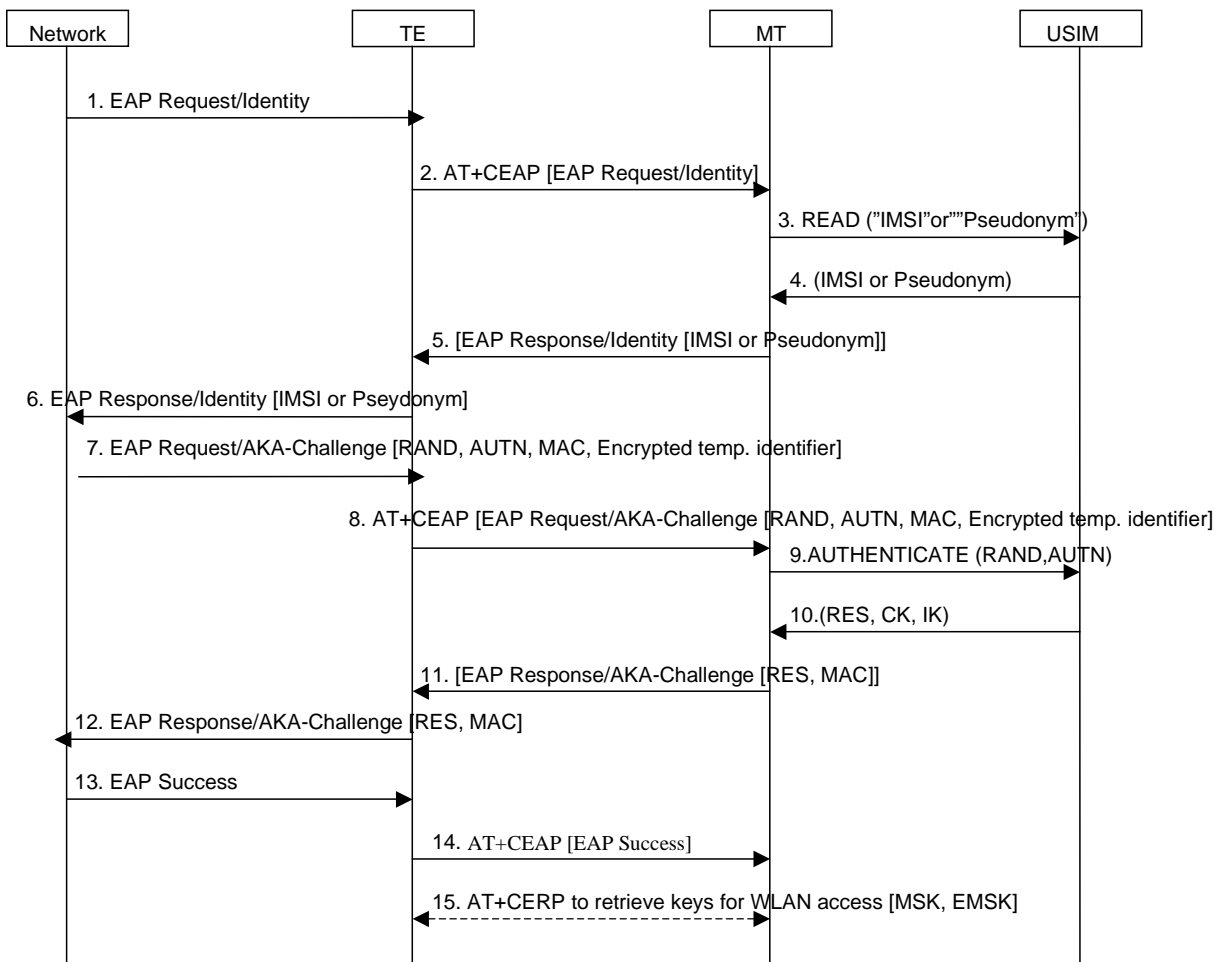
Network

TE

MT

USIM

1. EAP Request/Identity

2. AT+CEAP [EAP Request/Identity]

3. READ (”IMSI”or””Pseudonym”)

4. (IMSI or Pseudonym)

5. [EAP Response/Identity [IMSI or Pseudonym]]

6. EAP Response/Identity [IMSI or Pseydonym]

7. EAP Request/AKA-Challenge [RAND, AUTN, MAC, Encrypted temp. identifier]

8. AT+CEAP [EAP Request/AKA-Challenge [RAND, AUTN, MAC, Encrypted temp. identifier]

9.AUTHENTICATE (RAND,AUTN)

10.(RES, CK, IK)

11. [EAP Response/AKA-Challenge [RES, MAC]]

12. EAP Response/AKA-Challenge [RES, MAC]

13. EAP Success

14. AT+CEAP [EAP Success]

15. AT+CERP to retrieve keys for WLAN access [MSK, EMSK]